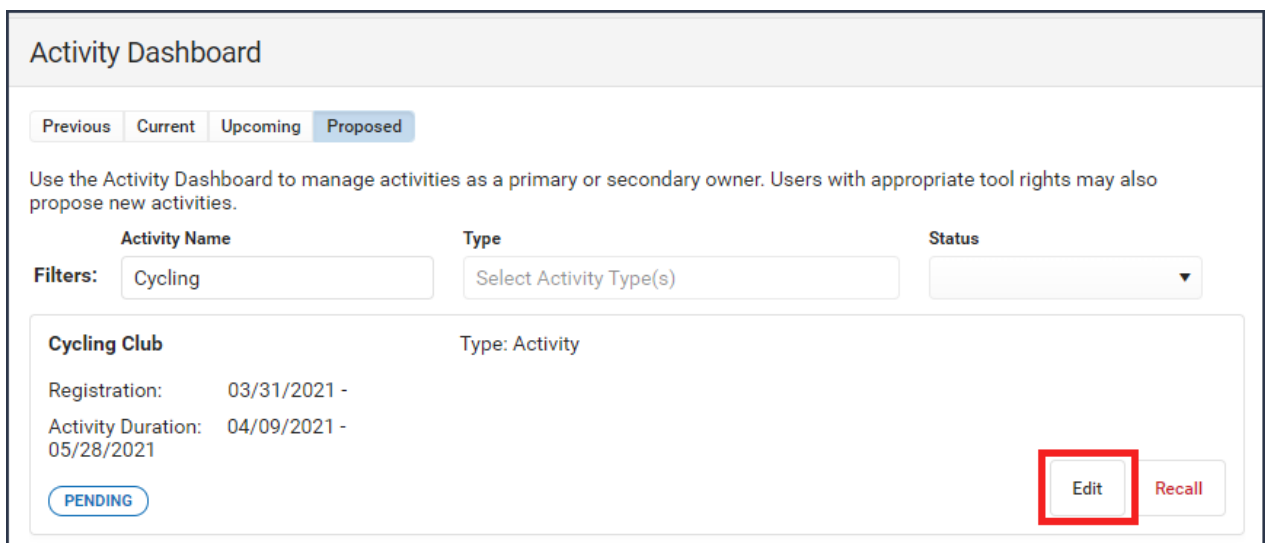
Activity Dashboard

Previous | Current | Upcoming | Proposed

Use the Activity Dashboard to manage activities as a primary or secondary owner. Users with appropriate tool rights may also propose new activities.

Filters:
Activity Name
Cycling
Type
Select Activity Type(s)
Status

Cycling Club
Type: Activity
Registration: 03/31/2021 -
Activity Duration: 04/09/2021 - 05/28/2021
PENDING
Edit
Recall